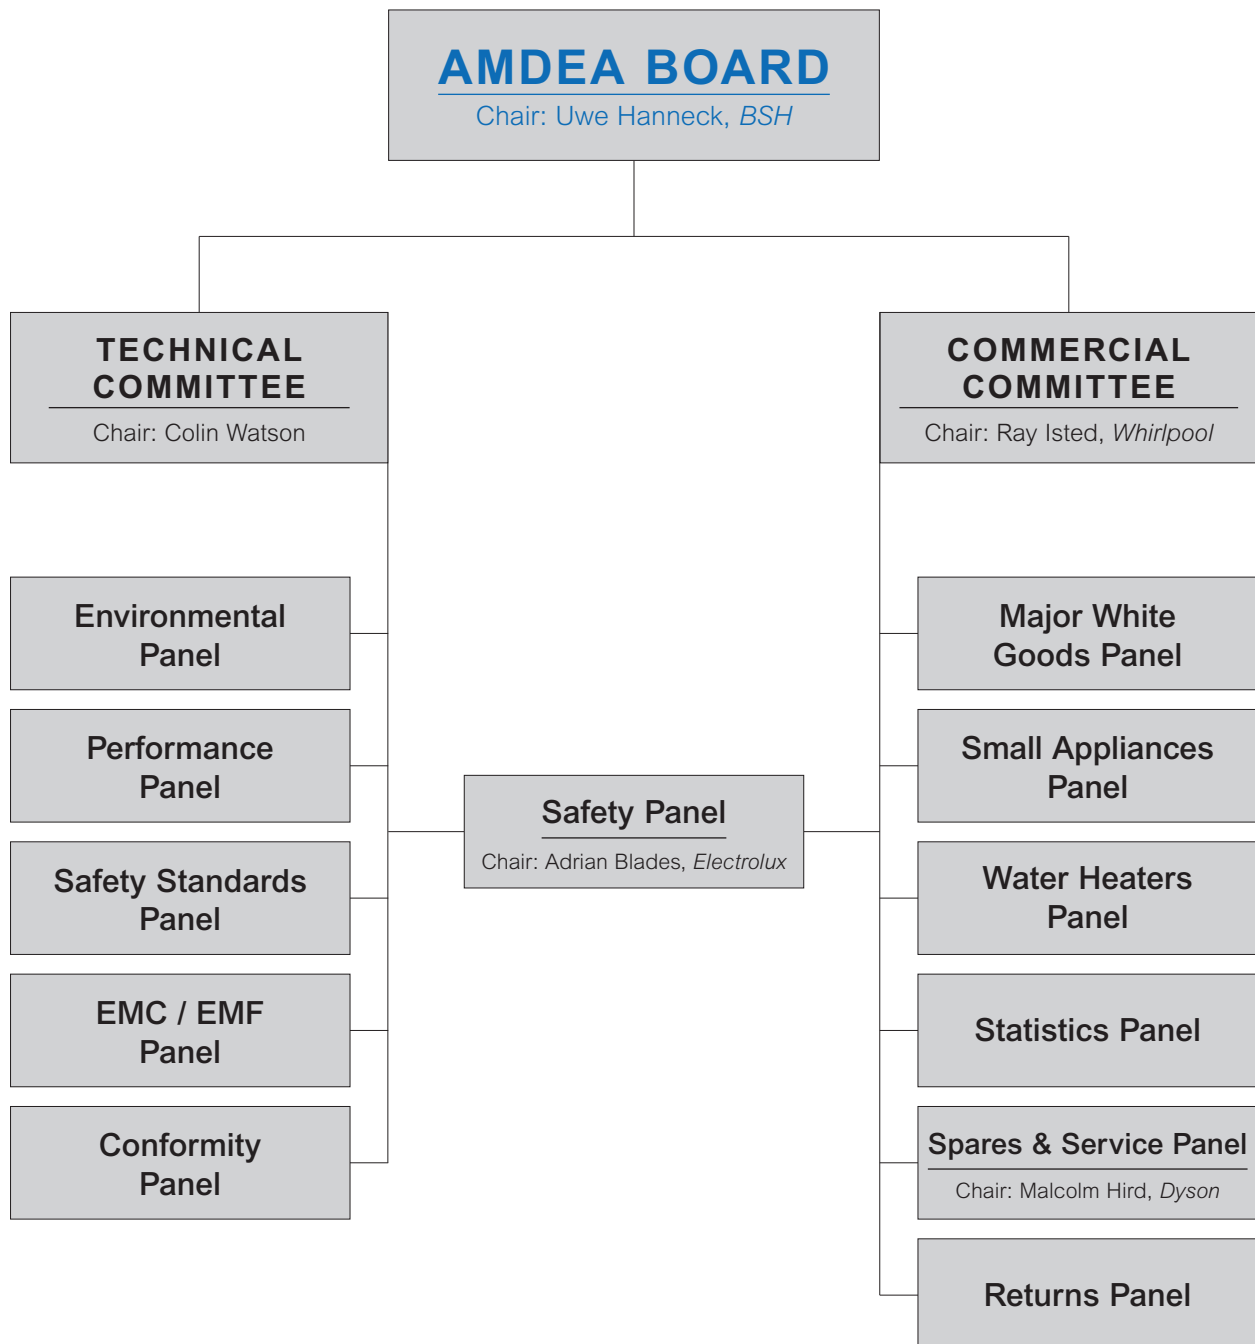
AMDEA BOARD
Chair: Uwe Hanneck, BSH

TECHNICAL COMMITTEE
Chair: Colin Watson

COMMERCIAL COMMITTEE
Chair: Ray Isted, Whirlpool

Environmental Panel

Performance Panel

Safety Standards Panel

EMC / EMF Panel

Conformity Panel

Safety Panel
Chair: Adrian Blades, Electrolux

Major White Goods Panel

Small Appliances Panel

Water Heaters Panel

Statistics Panel

Spares & Service Panel
Chair: Malcolm Hird, Dyson

Returns Panel